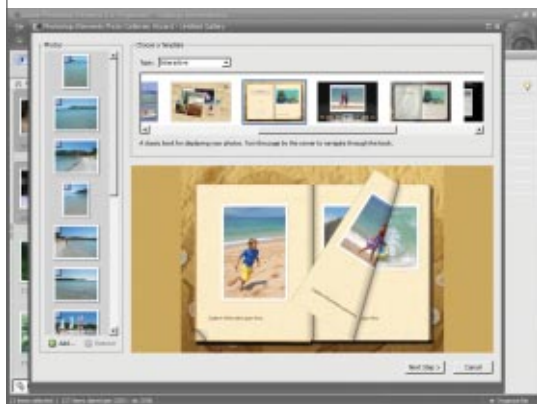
Photoshop Elements Photo Galleries Wizard - Untitled Gallery

Photos

Choose a Template

Type: Interactive

A classic book for displaying your photos. Turn through by the corner to navigate through the book.

Add... Remove

Next Step > Cancel